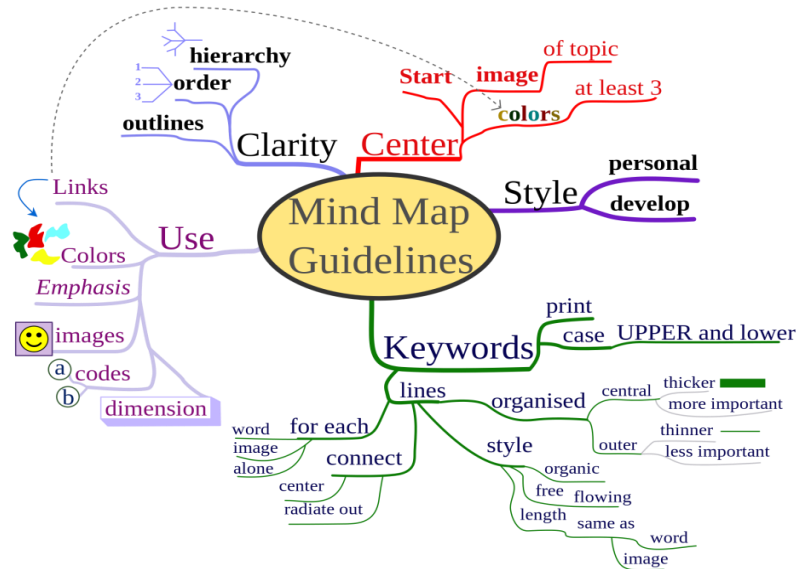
Mind Map Guidelines

Center
Start
image
of topic
colors
at least 3

Style
personal
develop

Clarity
hierarchy
1
2
3
order
outlines

Use
Links
Colors
Emphasis
images
a
codes
b
dimension

Keywords
print
case
UPPER and lower
lines
organised
central
thicker
more important
outer
thinner
less important
style
organic
free
flowing
length
same as
word
image
for each
word
image
alone
connect
center
radiate out